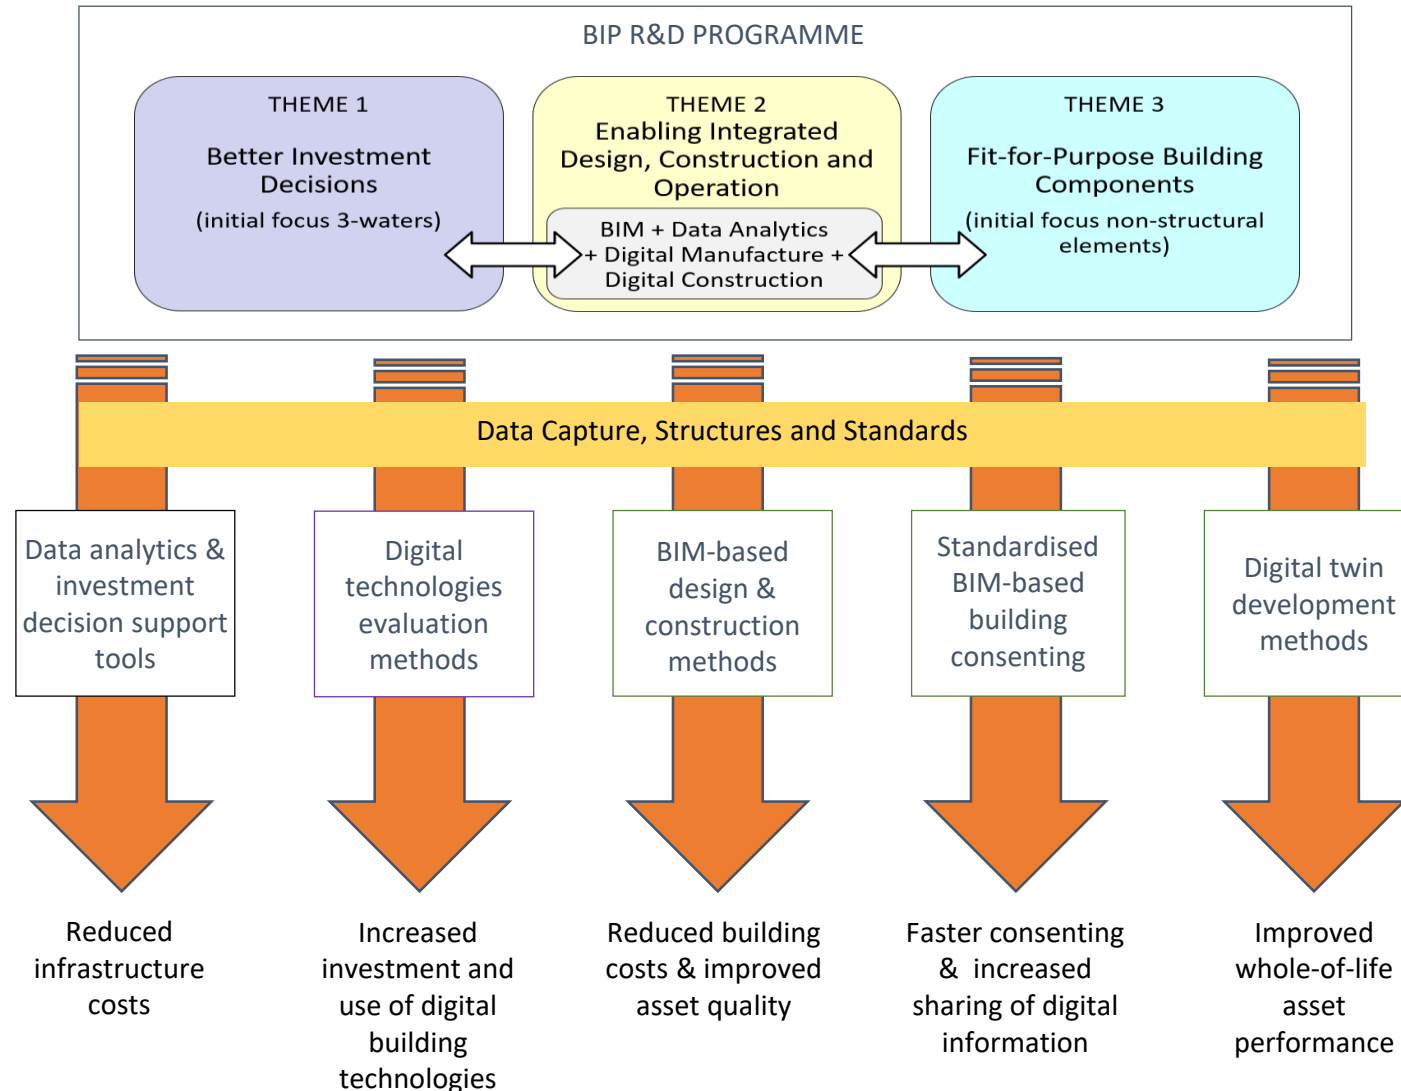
BIP R&D PROGRAMME

THEME 1

Better Investment Decisions

(initial focus 3-waters)

THEME 2

Enabling Integrated Design, Construction and Operation

BIM + Data Analytics + Digital Manufacture + Digital Construction

THEME 3

Fit-for-Purpose Building Components

(initial focus non-structural elements)

Data Capture, Structures and Standards

Data analytics & investment decision support tools

Digital technologies evaluation methods

BIM-based design & construction methods

Standardised BIM-based building consenting

Digital twin development methods

Reduced infrastructure costs

Increased investment and use of digital building technologies

Reduced building costs & improved asset quality

Faster consenting & increased sharing of digital information

Improved whole-of-life asset performance